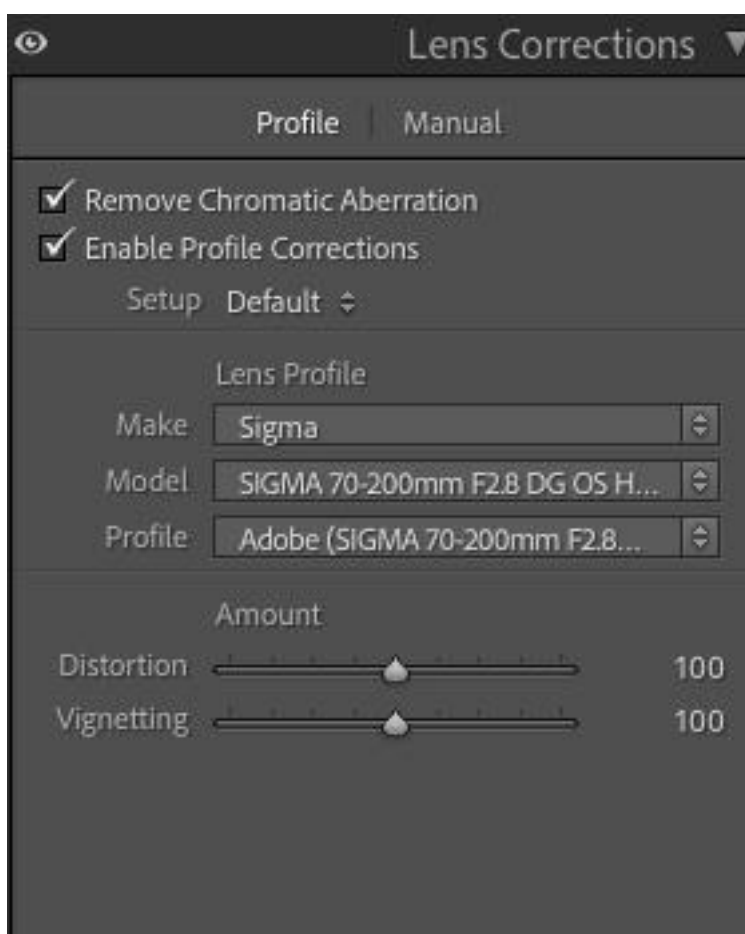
Lens Corrections

Profile | Manual

Remove Chromatic Aberration
Enable Profile Corrections
Setup Default

Lens Profile
Make Sigma
Model SIGMA 70-200mm F2.8 DG OS H...
Profile Adobe (SIGMA 70-200mm F2.8...

Amount
Distortion 100
Vignetting 100